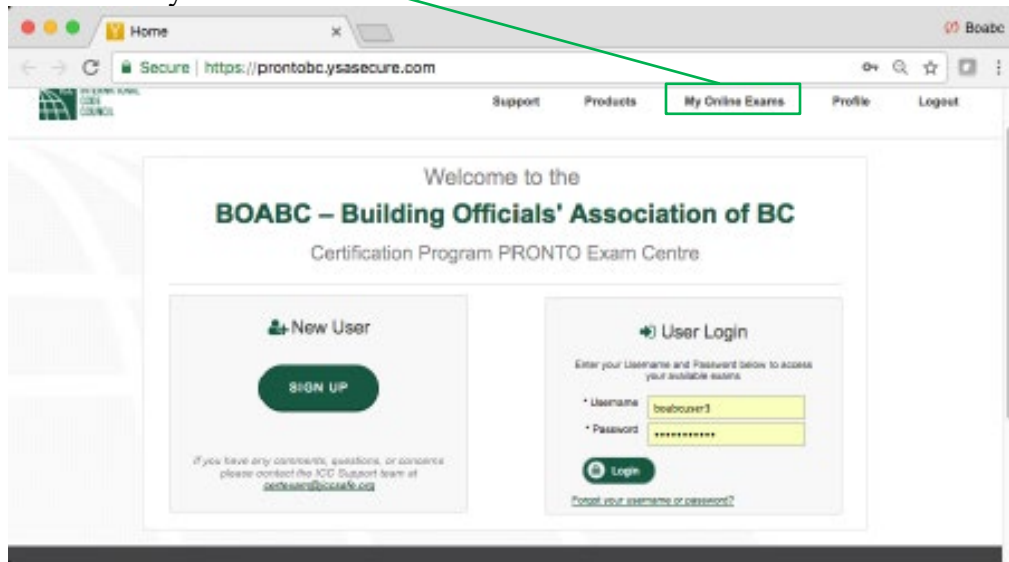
Home

Boabc

Secure | https://prontobc.ysasecure.com

INTERNATIONAL CODE COUNCIL

Support Products My Online Exams Profile Logout

Welcome to the

BOABC – Building Officials' Association of BC

Certification Program PRONTO Exam Centre

New User

SIGN UP

If you have any comments, questions, or concerns please contact the ICC Support team at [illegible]@iccsafe.org

User Login

Enter your Username and Password below to access your available exams.

* Username boabcuser3

* Password ••••••••••••

Login

Forgot your username or password?